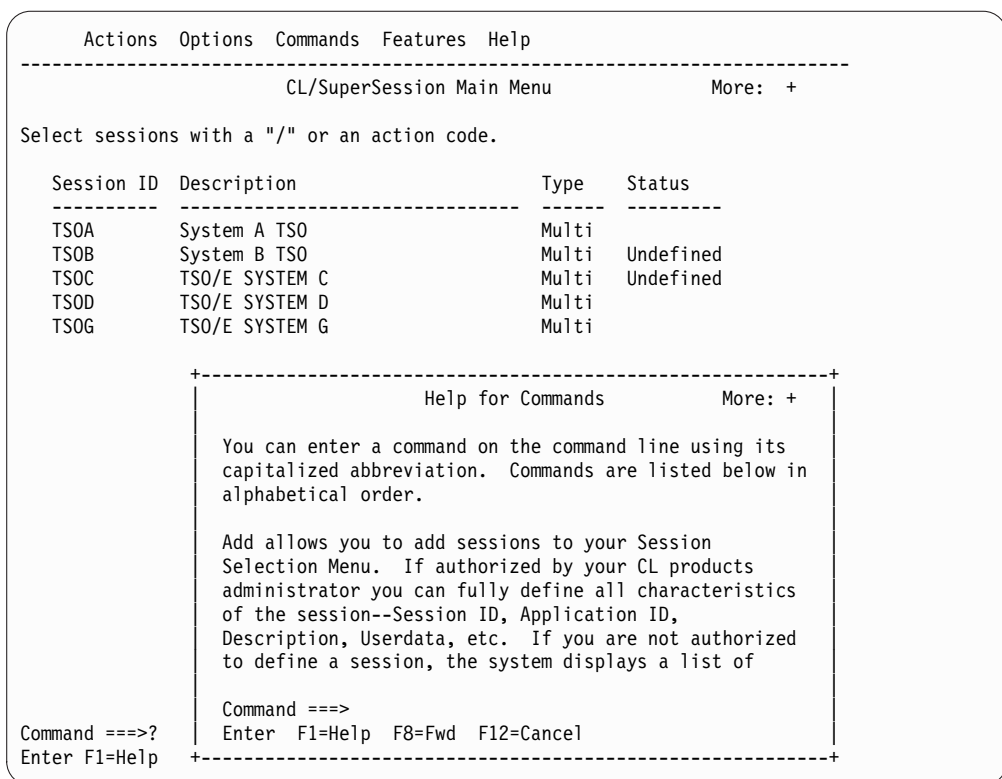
Actions Options Commands Features Help

CL/SuperSession Main Menu More: +

Select sessions with a "/" or an action code.

| Session ID | Description | Type | Status |
|---|---|---|---|
| TSOA | System A TSO | Multi | |
| TSOB | System B TSO | Multi | Undefined |
| TSOC | TSO/E SYSTEM C | Multi | Undefined |
| TSOD | TSO/E SYSTEM D | Multi | |
| TSOG | TSO/E SYSTEM G | Multi | |

Help for Commands More: +

You can enter a command on the command line using its capitalized abbreviation. Commands are listed below in alphabetical order.

Add allows you to add sessions to your Session Selection Menu. If authorized by your CL products administrator you can fully define all characteristics of the session--Session ID, Application ID, Description, Userdata, etc. If you are not authorized to define a session, the system displays a list of

Command ===>
Enter F1=Help F8=Fwd F12=Cancel

Command ===>?
Enter F1=Help